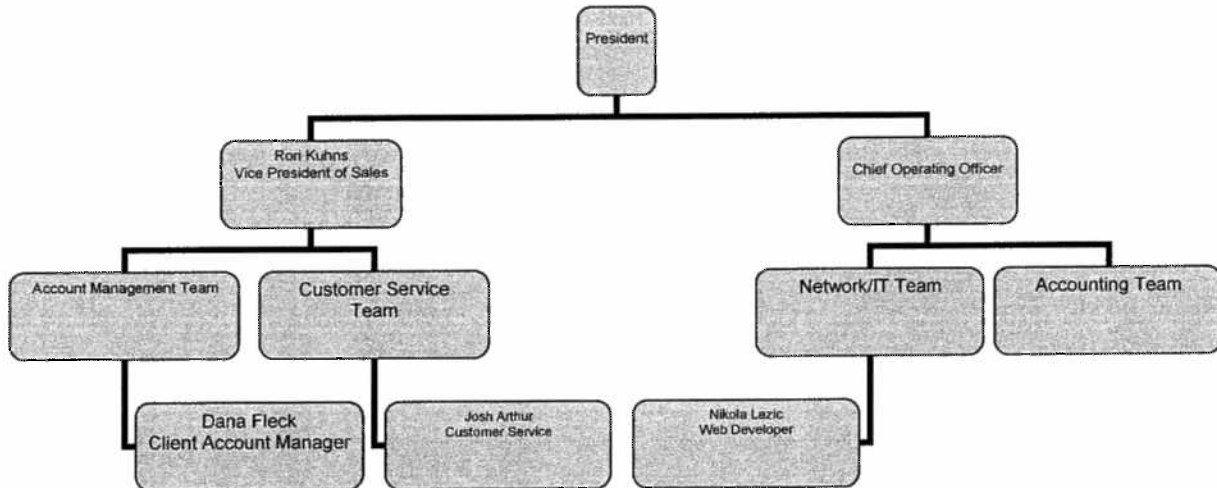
President

Rori Kuhns
Vice President of Sales

Chief Operating Officer

Account Management Team

Customer Service Team

Network/IT Team

Accounting Team

Dana Fleck
Client Account Manager

Josh Arthur
Customer Service

Nikola Lazic
Web Developer